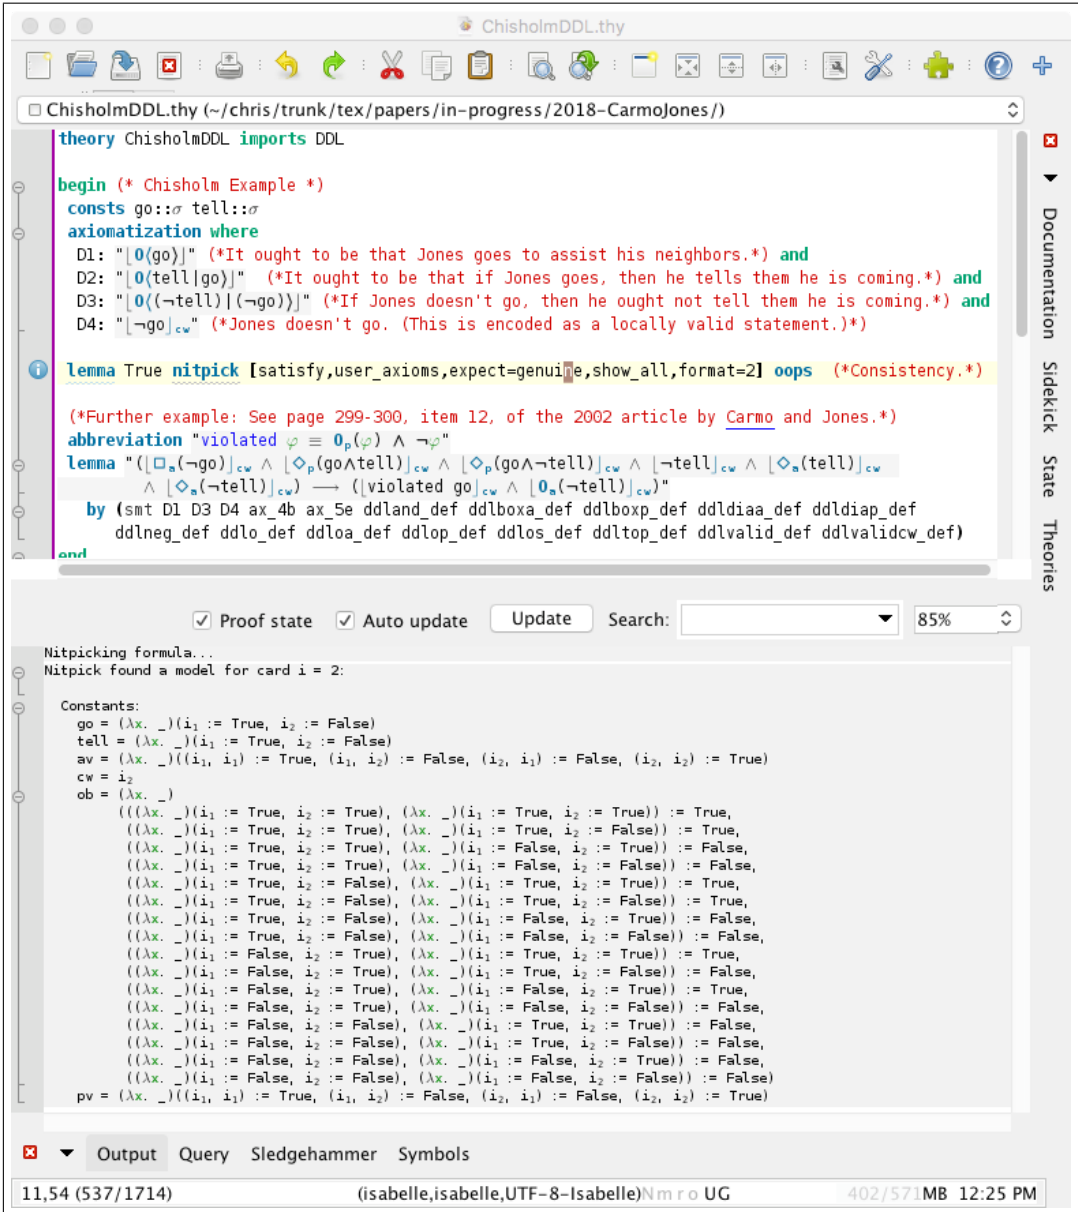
ChisholmDDL.thy

ChisholmDDL.thy (~/chris/trunk/tex/papers/in-progress/2018-CarmoJones/)

theory ChisholmDDL imports DDL

begin (* Chisholm Example *)
consts go::σ tell::σ
axiomatization where
D1: "⌊O⟨go⟩⌋" (*It ought to be that Jones goes to assist his neighbors.*) and
D2: "⌊O⟨tell|go⟩⌋" (*It ought to be that if Jones goes, then he tells them he is coming.*) and
D3: "⌊O⟨(¬tell)|(¬go)⟩⌋" (*If Jones doesn't go, then he ought not tell them he is coming.*) and
D4: "⌊¬go⌋$_{cw}$" (*Jones doesn't go. (This is encoded as a locally valid statement.)*)

lemma True nitpick [satisfy,user_axioms,expect=genuine,show_all,format=2] oops (*Consistency.*)

(*Further example: See page 299-300, item 12, of the 2002 article by Carmo and Jones.*)
abbreviation "violated φ ≡ $O_p$(φ) ∧ ¬φ"
lemma "(⌊□$_a$(¬go)⌋$_{cw}$ ∧ ⌊◇$_p$(go∧tell)⌋$_{cw}$ ∧ ⌊◇$_p$(go∧¬tell)⌋$_{cw}$ ∧ ⌊¬tell⌋$_{cw}$ ∧ ⌊◇$_a$(tell)⌋$_{cw}$
∧ ⌊◇$_a$(¬tell)⌋$_{cw}$) ⟶ (⌊violated go⌋$_{cw}$ ∧ ⌊$O_a$(¬tell)⌋$_{cw}$)"
by (smt D1 D3 D4 ax_4b ax_5e ddland_def ddlboxa_def ddlboxp_def ddldiaa_def ddldiap_def
ddlneg_def ddlo_def ddloa_def ddlop_def ddlos_def ddltop_def ddlvalid_def ddlvalidcw_def)
end

Documentation Sidekick State Theories

Proof state Auto update Update Search: 85%

Nitpicking formula...
Nitpick found a model for card i = 2:

Constants:
go = (λx. _)($i_1$ := True, $i_2$ := False)
tell = (λx. _)($i_1$ := True, $i_2$ := False)
av = (λx. _)(($i_1$, $i_1$) := True, ($i_1$, $i_2$) := False, ($i_2$, $i_1$) := False, ($i_2$, $i_2$) := True)
cw = $i_2$
ob = (λx. _)
(((λx. _)($i_1$ := True, $i_2$ := True), (λx. _)($i_1$ := True, $i_2$ := True)) := True,
((λx. _)($i_1$ := True, $i_2$ := True), (λx. _)($i_1$ := True, $i_2$ := False)) := True,
((λx. _)($i_1$ := True, $i_2$ := True), (λx. _)($i_1$ := False, $i_2$ := True)) := False,
((λx. _)($i_1$ := True, $i_2$ := True), (λx. _)($i_1$ := False, $i_2$ := False)) := False,
((λx. _)($i_1$ := True, $i_2$ := False), (λx. _)($i_1$ := True, $i_2$ := True)) := True,
((λx. _)($i_1$ := True, $i_2$ := False), (λx. _)($i_1$ := True, $i_2$ := False)) := True,
((λx. _)($i_1$ := True, $i_2$ := False), (λx. _)($i_1$ := False, $i_2$ := True)) := False,
((λx. _)($i_1$ := True, $i_2$ := False), (λx. _)($i_1$ := False, $i_2$ := False)) := False,
((λx. _)($i_1$ := False, $i_2$ := True), (λx. _)($i_1$ := True, $i_2$ := True)) := True,
((λx. _)($i_1$ := False, $i_2$ := True), (λx. _)($i_1$ := True, $i_2$ := False)) := False,
((λx. _)($i_1$ := False, $i_2$ := True), (λx. _)($i_1$ := False, $i_2$ := True)) := True,
((λx. _)($i_1$ := False, $i_2$ := True), (λx. _)($i_1$ := False, $i_2$ := False)) := False,
((λx. _)($i_1$ := False, $i_2$ := False), (λx. _)($i_1$ := True, $i_2$ := True)) := False,
((λx. _)($i_1$ := False, $i_2$ := False), (λx. _)($i_1$ := True, $i_2$ := False)) := False,
((λx. _)($i_1$ := False, $i_2$ := False), (λx. _)($i_1$ := False, $i_2$ := True)) := False,
((λx. _)($i_1$ := False, $i_2$ := False), (λx. _)($i_1$ := False, $i_2$ := False)) := False)
pv = (λx. _)(($i_1$, $i_1$) := True, ($i_1$, $i_2$) := False, ($i_2$, $i_1$) := False, ($i_2$, $i_2$) := True)

Output Query Sledgehammer Symbols

11,54 (537/1714) (isabelle,isabelle,UTF-8-Isabelle)N m r o UG 402/571MB 12:25 PM